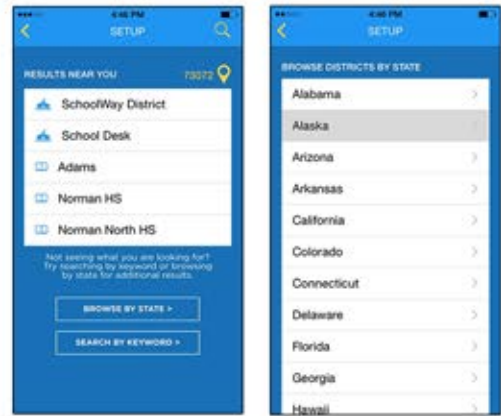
4:46 PM

SETUP

RESULTS NEAR YOU 73072

SchoolWay District

School Desk

Adams

Norman HS

Norman North HS

Not seeing what you are looking for? Try searching by keyword or browsing by state for additional results.

BROWSE BY STATE >

SEARCH BY KEYWORD >

4:46 PM

SETUP

BROWSE DISTRICTS BY STATE

Alabama

Alaska

Arizona

Arkansas

California

Colorado

Connecticut

Delaware

Florida

Georgia

Hawaii